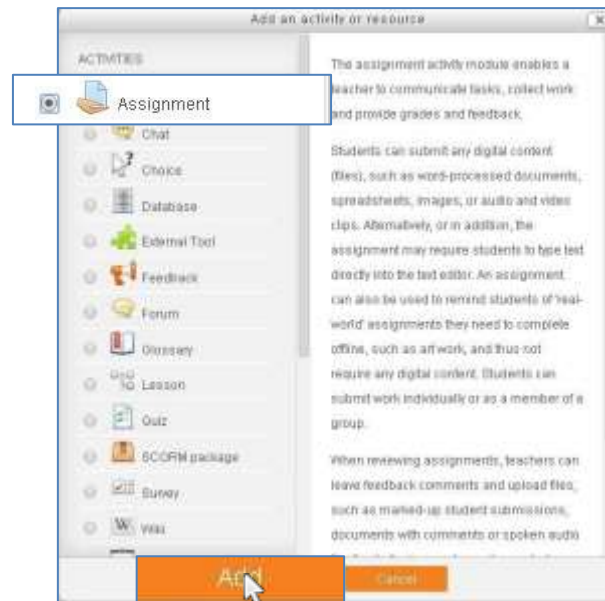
Add an activity or resource

ACTIVITIES

Assignment

Chat

Choice

Database

External Tool

Feedback

Forum

Glossary

Lesson

Quiz

SCORM package

Survey

Wiki

The assignment activity module enables a teacher to communicate tasks, collect work and provide grades and feedback.

Students can submit any digital content (files), such as word-processed documents, spreadsheets, images, or audio and video clips. Alternatively, or in addition, the assignment may require students to type text directly into the text editor. An assignment can also be used to remind students of 'real-world' assignments they need to complete offline, such as artwork, and thus not require any digital content. Students can submit work individually or as a member of a group.

When reviewing assignments, teachers can leave feedback comments and upload files, such as marked-up student submissions, documents with comments or spoken audio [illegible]

Add

Cancel